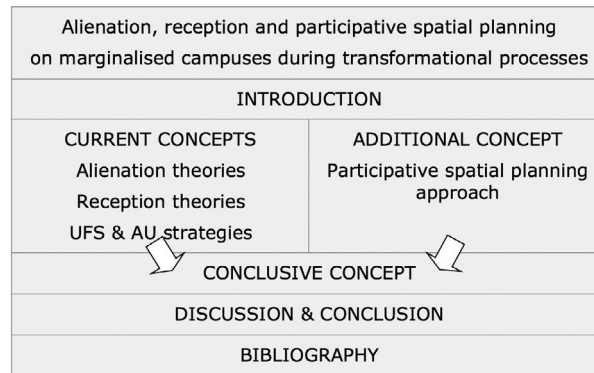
Alienation, reception and participative spatial planning on marginalised campuses during transformational processes

INTRODUCTION

CURRENT CONCEPTS
Alienation theories
Reception theories
UFS & AU strategies

ADDITIONAL CONCEPT
Participative spatial planning approach

CONCLUSIVE CONCEPT

DISCUSSION & CONCLUSION

BIBLIOGRAPHY